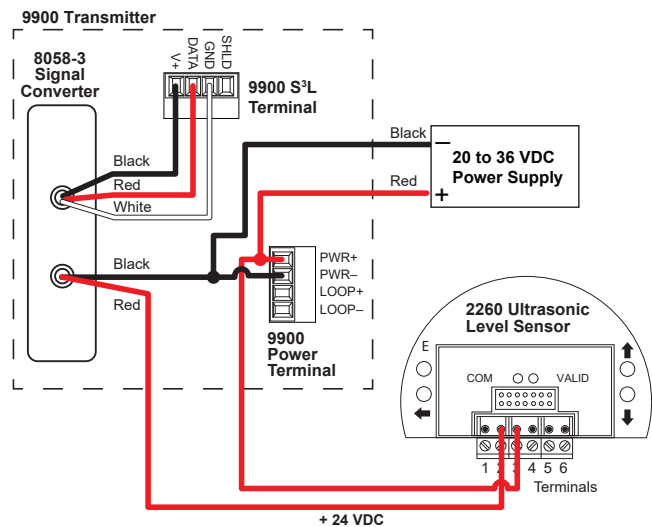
9900 Transmitter

8058-3 Signal Converter

V+ DATA GND SHLD

9900 S³L Terminal

Black

Red

White

Black

Red

Black

Red

–

20 to 36 VDC Power Supply

+

PWR+
PWR–
LOOP+
LOOP–

9900 Power Terminal

2260 Ultrasonic Level Sensor

E

COM

VALID

1 2 3 4 5 6

Terminals

+ 24 VDC